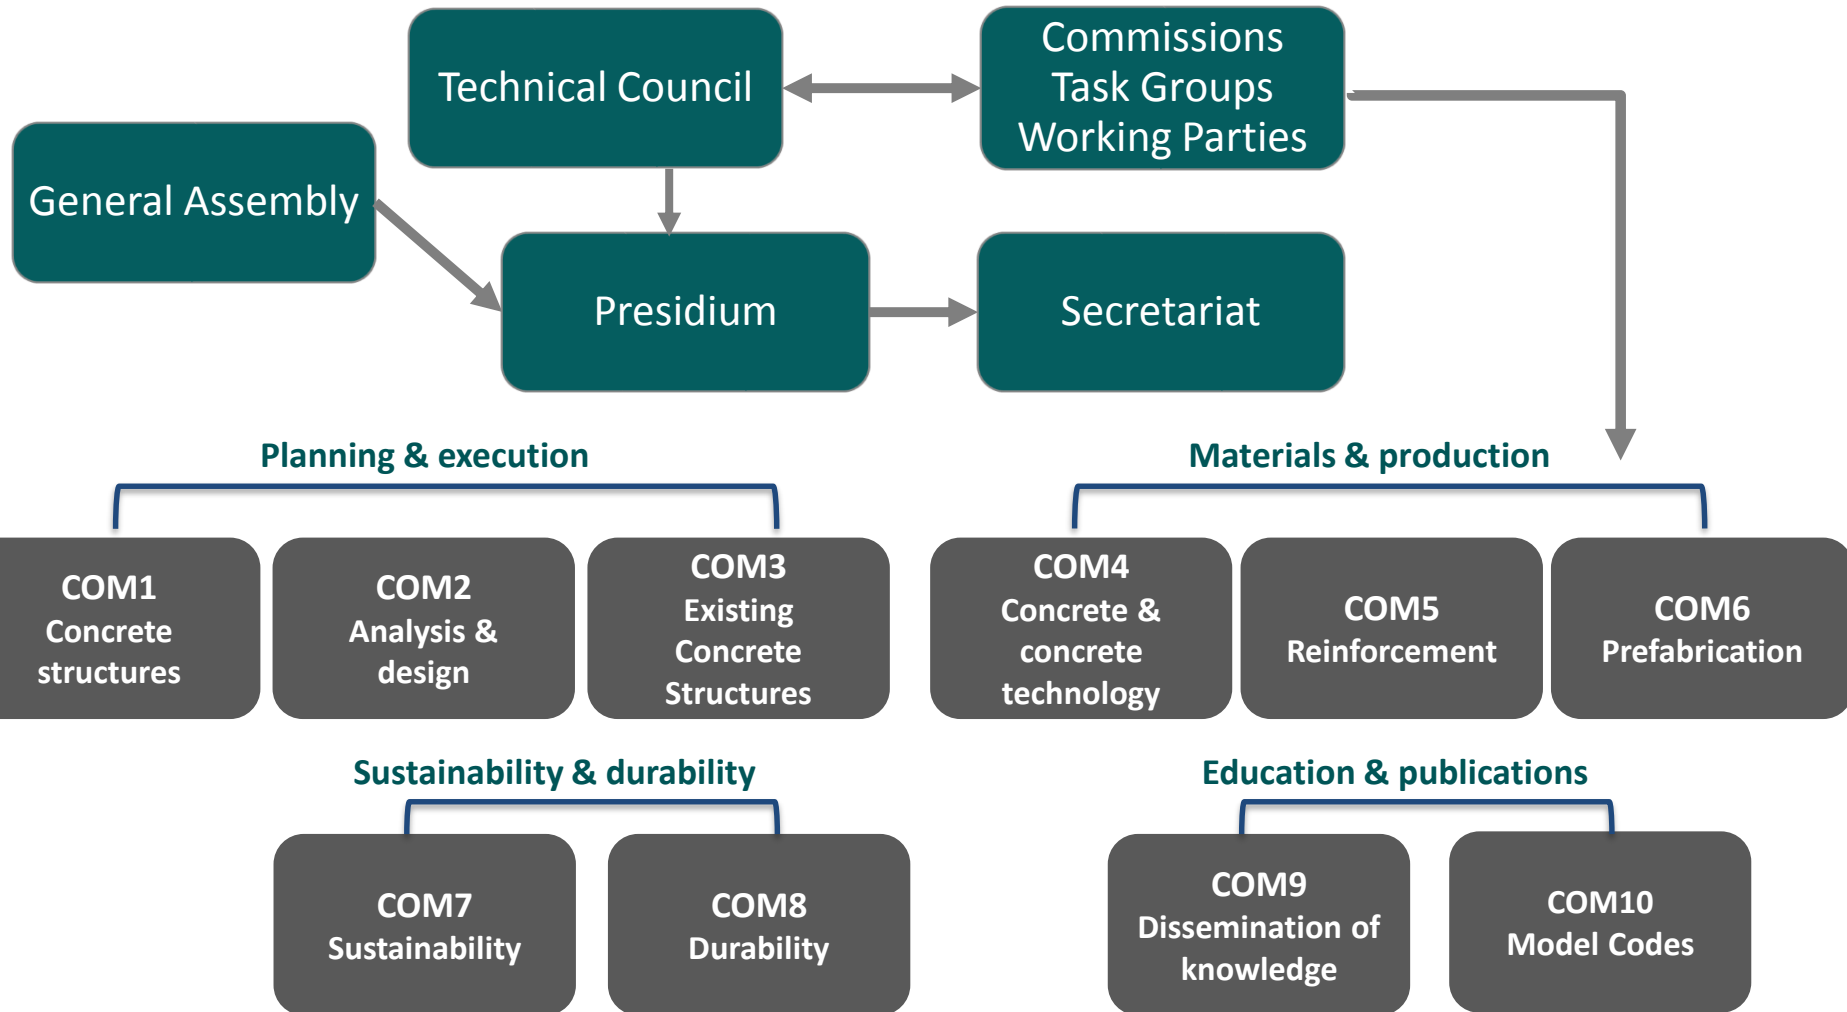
Technical Council

Commissions
Task Groups
Working Parties

General Assembly

Presidium

Secretariat

Planning & execution

COM1
Concrete structures

COM2
Analysis & design

COM3
Existing Concrete Structures

Materials & production

COM4
Concrete & concrete technology

COM5
Reinforcement

COM6
Prefabrication

Sustainability & durability

COM7
Sustainability

COM8
Durability

Education & publications

COM9
Dissemination of knowledge

COM10
Model Codes